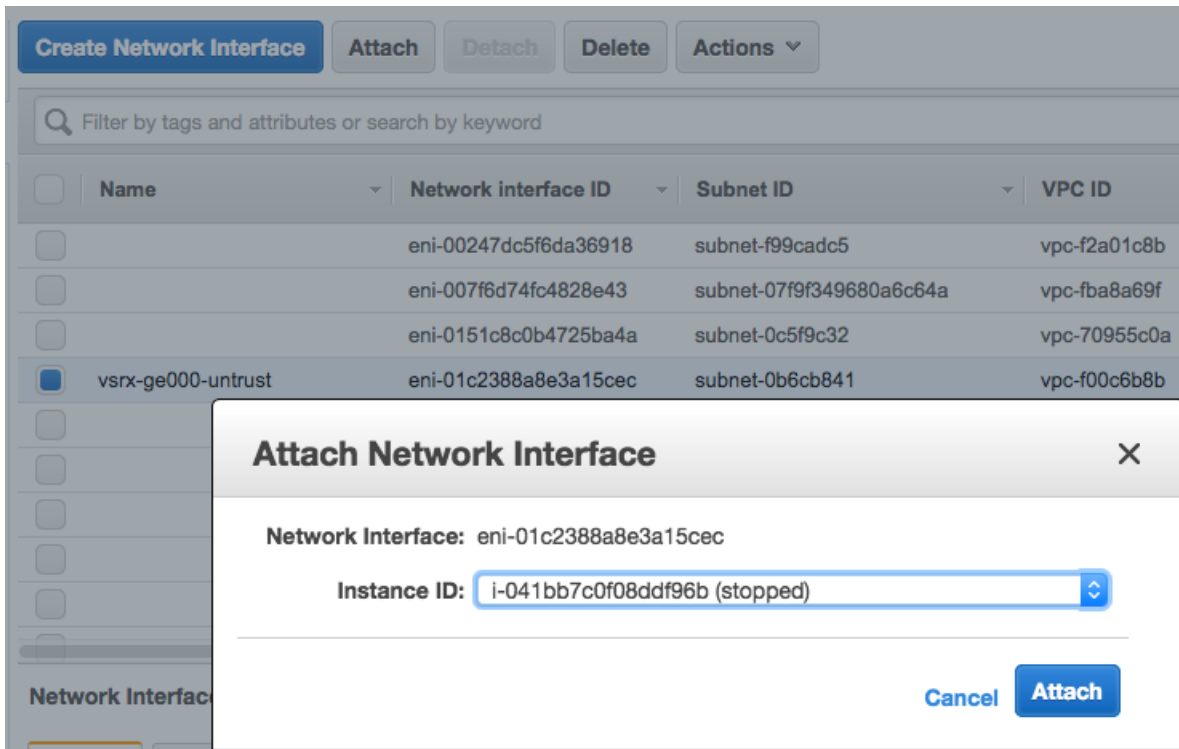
Create Network Interface Attach Detach Delete Actions

Filter by tags and attributes or search by keyword

| Name | Network interface ID | Subnet ID | VPC ID |
|---|---|---|---|
| | eni-00247dc5f6da36918 | subnet-f99cadc5 | vpc-f2a01c8b |
| | eni-007f6d74fc4828e43 | subnet-07f9f349680a6c64a | vpc-fba8a69f |
| | eni-0151c8c0b4725ba4a | subnet-0c5f9c32 | vpc-70955c0a |
| vsrx-ge000-untrust | eni-01c2388a8e3a15cec | subnet-0b6cb841 | vpc-f00c6b8b |

Network Interfac

Attach Network Interface

Network Interface: eni-01c2388a8e3a15cec

Instance ID: i-041bb7c0f08ddf96b (stopped)

Cancel Attach